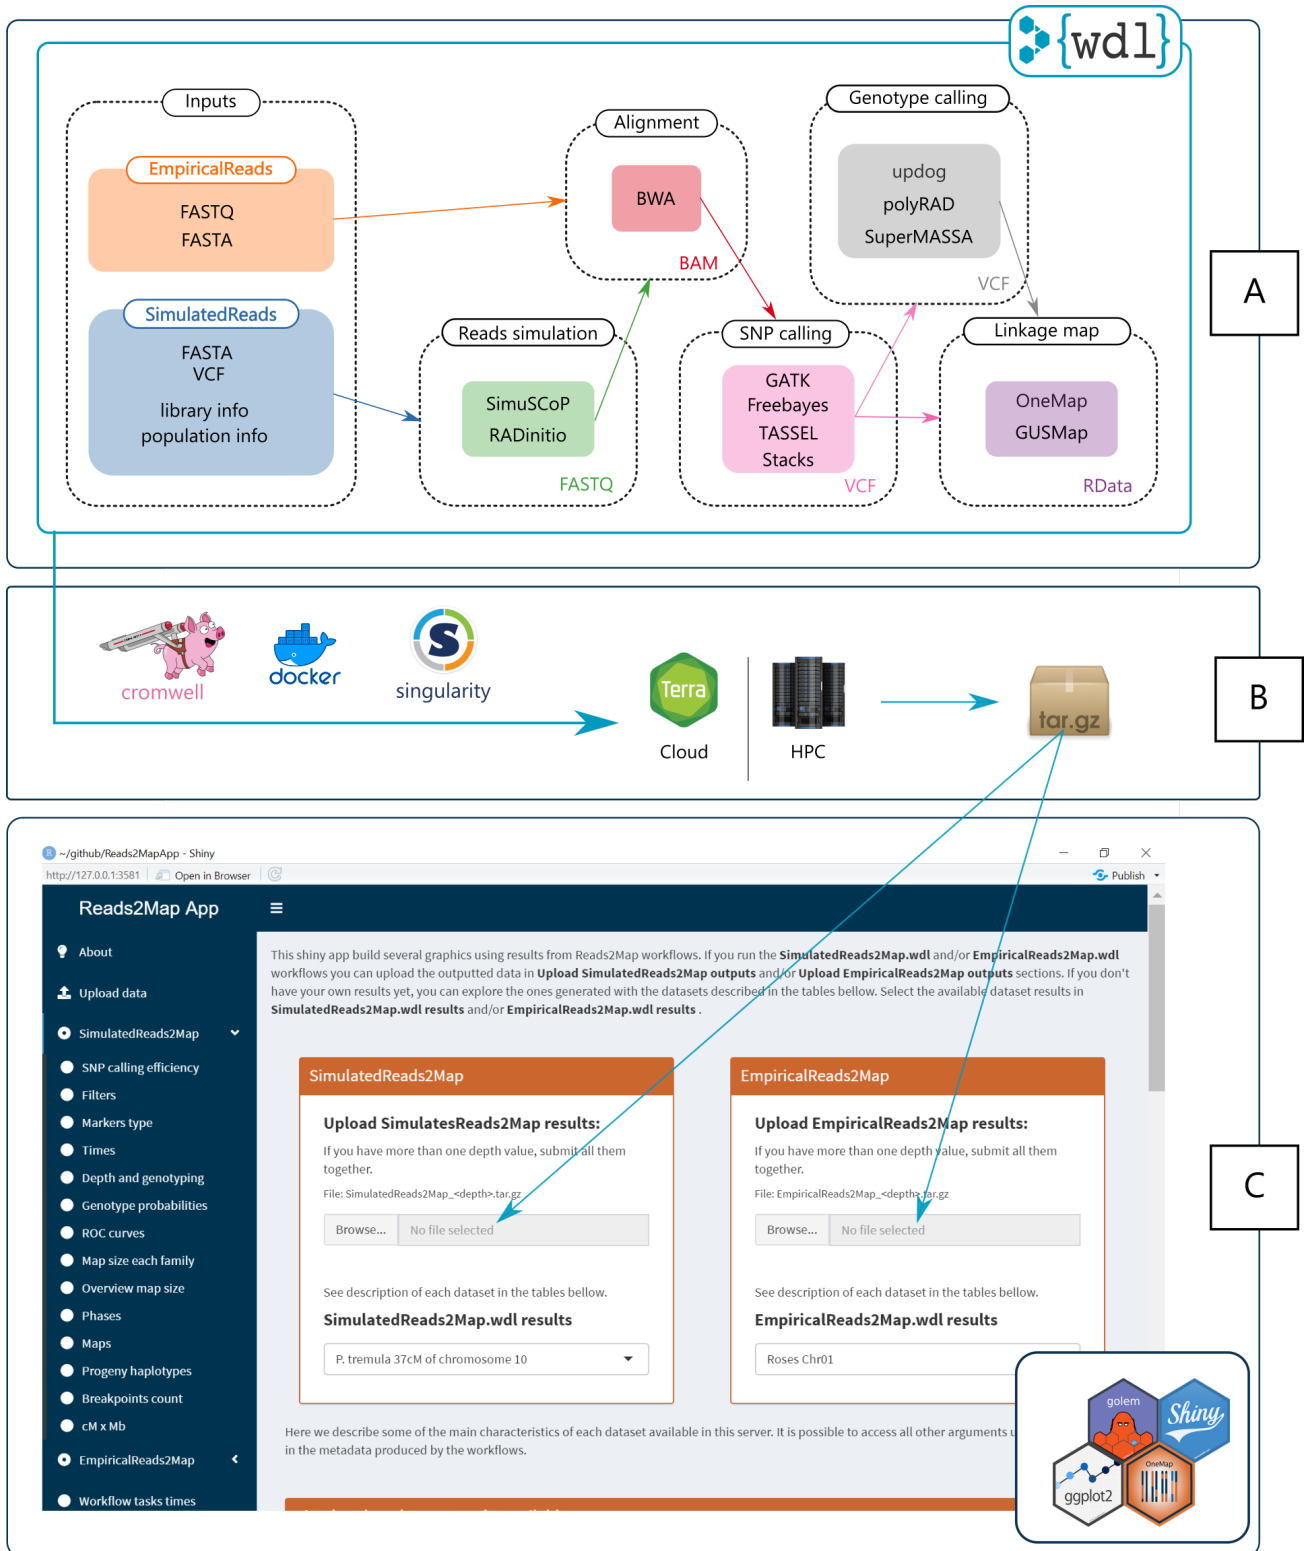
{wdl}

Inputs

EmpiricalReads
FASTQ
FASTA

SimulatedReads
FASTA
VCF
library info
population info

Alignment
BWA
BAM

Genotype calling
updog
polyRAD
SuperMASSA
VCF

Reads simulation
SimuSCoP
RADinitio
FASTQ

SNP calling
GATK
Freebayes
TASSEL
Stacks
VCF

Linkage map
OneMap
GUSMap
RData

A

cromwell
docker
singularity
Terra
Cloud
HPC
tar.gz

B

~/github/Reads2MapApp - Shiny
http://127.0.0.1:3581 | Open in Browser
Publish

Reads2Map App

About
Upload data
SimulatedReads2Map
SNP calling efficiency
Filters
Markers type
Times
Depth and genotyping
Genotype probabilities
ROC curves
Map size each family
Overview map size
Phases
Maps
Progeny haplotypes
Breakpoints count
cM x Mb
EmpiricalReads2Map
Workflow tasks times

This shiny app build several graphics using results from Reads2Map workflows. If you run the **SimulatedReads2Map.wdl** and/or **EmpiricalReads2Map.wdl** workflows you can upload the outputted data in **Upload SimulatedReads2Map outputs** and/or **Upload EmpiricalReads2Map outputs** sections. If you don't have your own results yet, you can explore the ones generated with the datasets described in the tables bellow. Select the available dataset results in **SimulatedReads2Map.wdl results** and/or **EmpiricalReads2Map.wdl results** .

SimulatedReads2Map

Upload SimulatesReads2Map results:
If you have more than one depth value, submit all them together.
File: SimulatedReads2Map_<depth>.tar.gz
Browse... | No file selected

See description of each dataset in the tables bellow.
SimulatedReads2Map.wdl results
P. tremula 37cM of chromosome 10

EmpiricalReads2Map

Upload EmpiricalReads2Map results:
If you have more than one depth value, submit all them together.
File: EmpiricalReads2Map_<depth>.tar.gz
Browse... | No file selected

See description of each dataset in the tables bellow.
EmpiricalReads2Map.wdl results
Roses Chr01

Here we describe some of the main characteristics of each dataset available in this server. It is possible to access all other arguments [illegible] in the metadata produced by the workflows.

golem
Shiny
OneMap
ggplot2

C